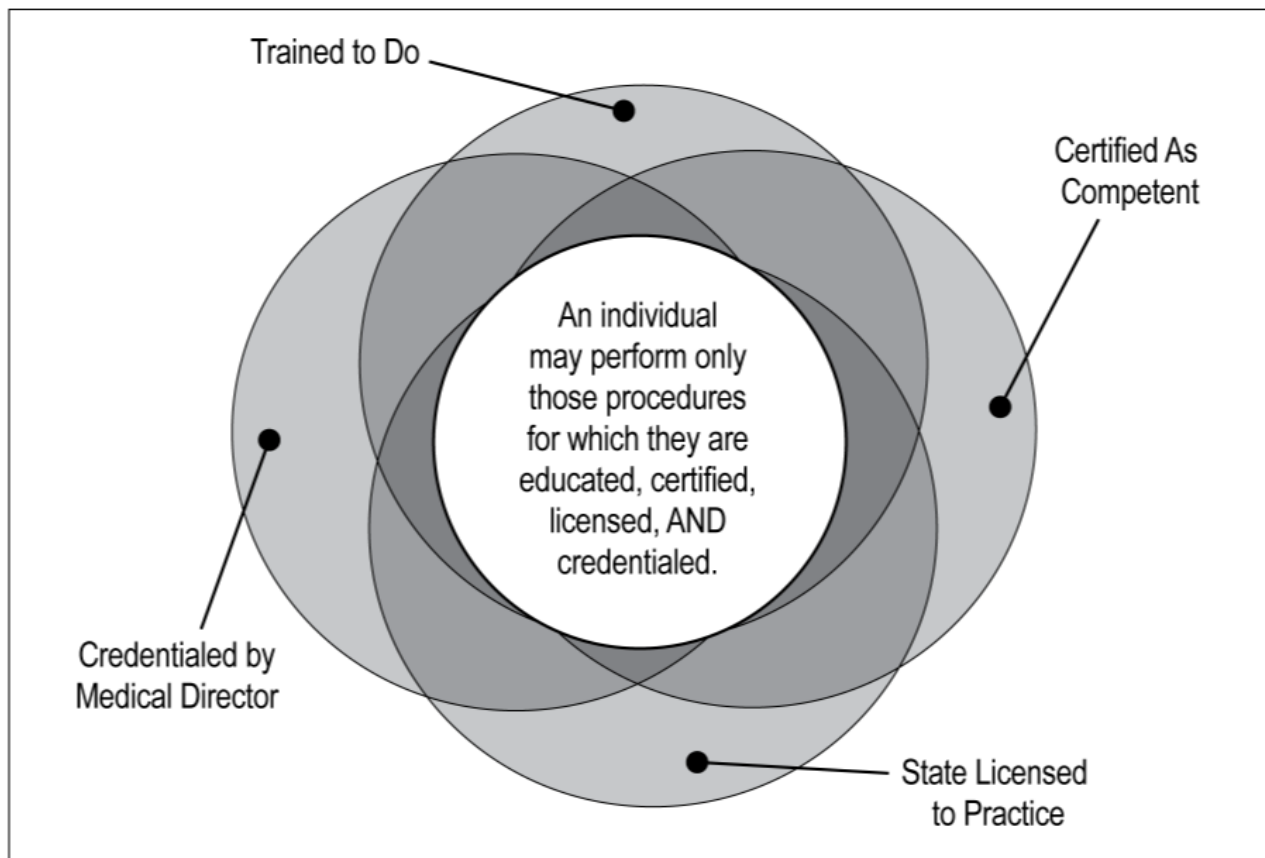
Trained to Do

Certified As Competent

An individual may perform only those procedures for which they are educated, certified, licensed, AND credentialed.

Credentialed by Medical Director

State Licensed to Practice